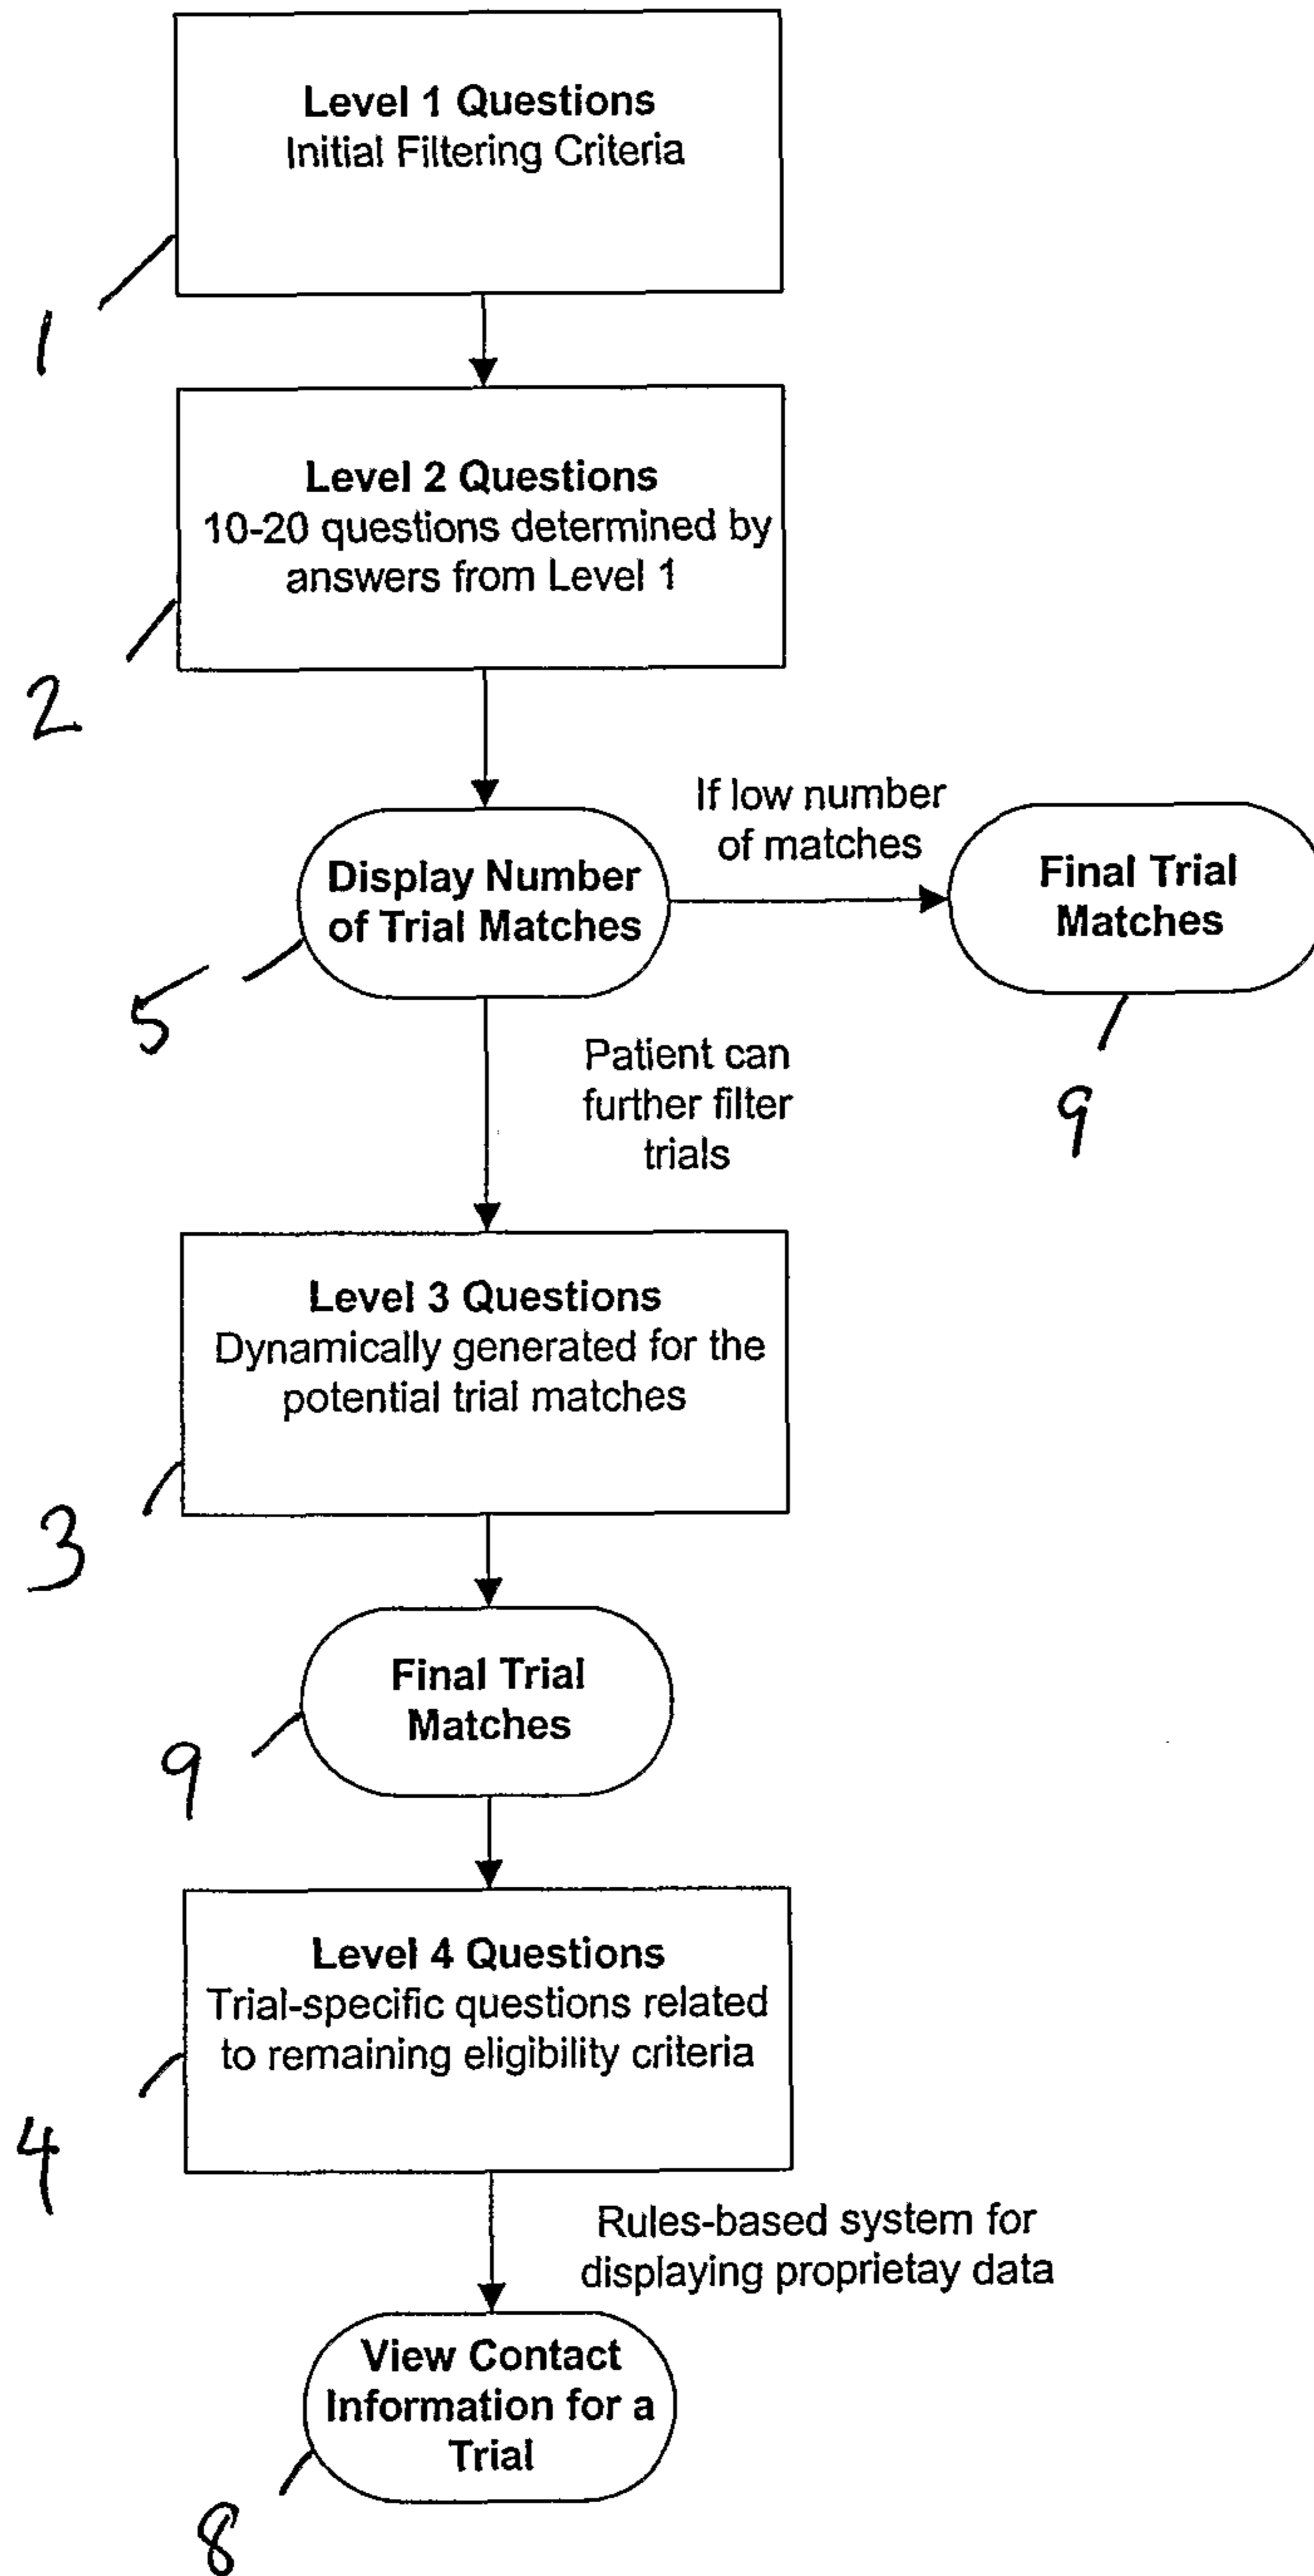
Level 1 Questions
Initial Filtering Criteria

1

Level 2 Questions
10-20 questions determined by answers from Level 1

2

Display Number of Trial Matches

5

If low number of matches

Final Trial Matches

9

Patient can further filter trials

Level 3 Questions
Dynamically generated for the potential trial matches

3

Final Trial Matches

9

Level 4 Questions
Trial-specific questions related to remaining eligibility criteria

4

Rules-based system for displaying proprietay data

View Contact Information for a Trial

8